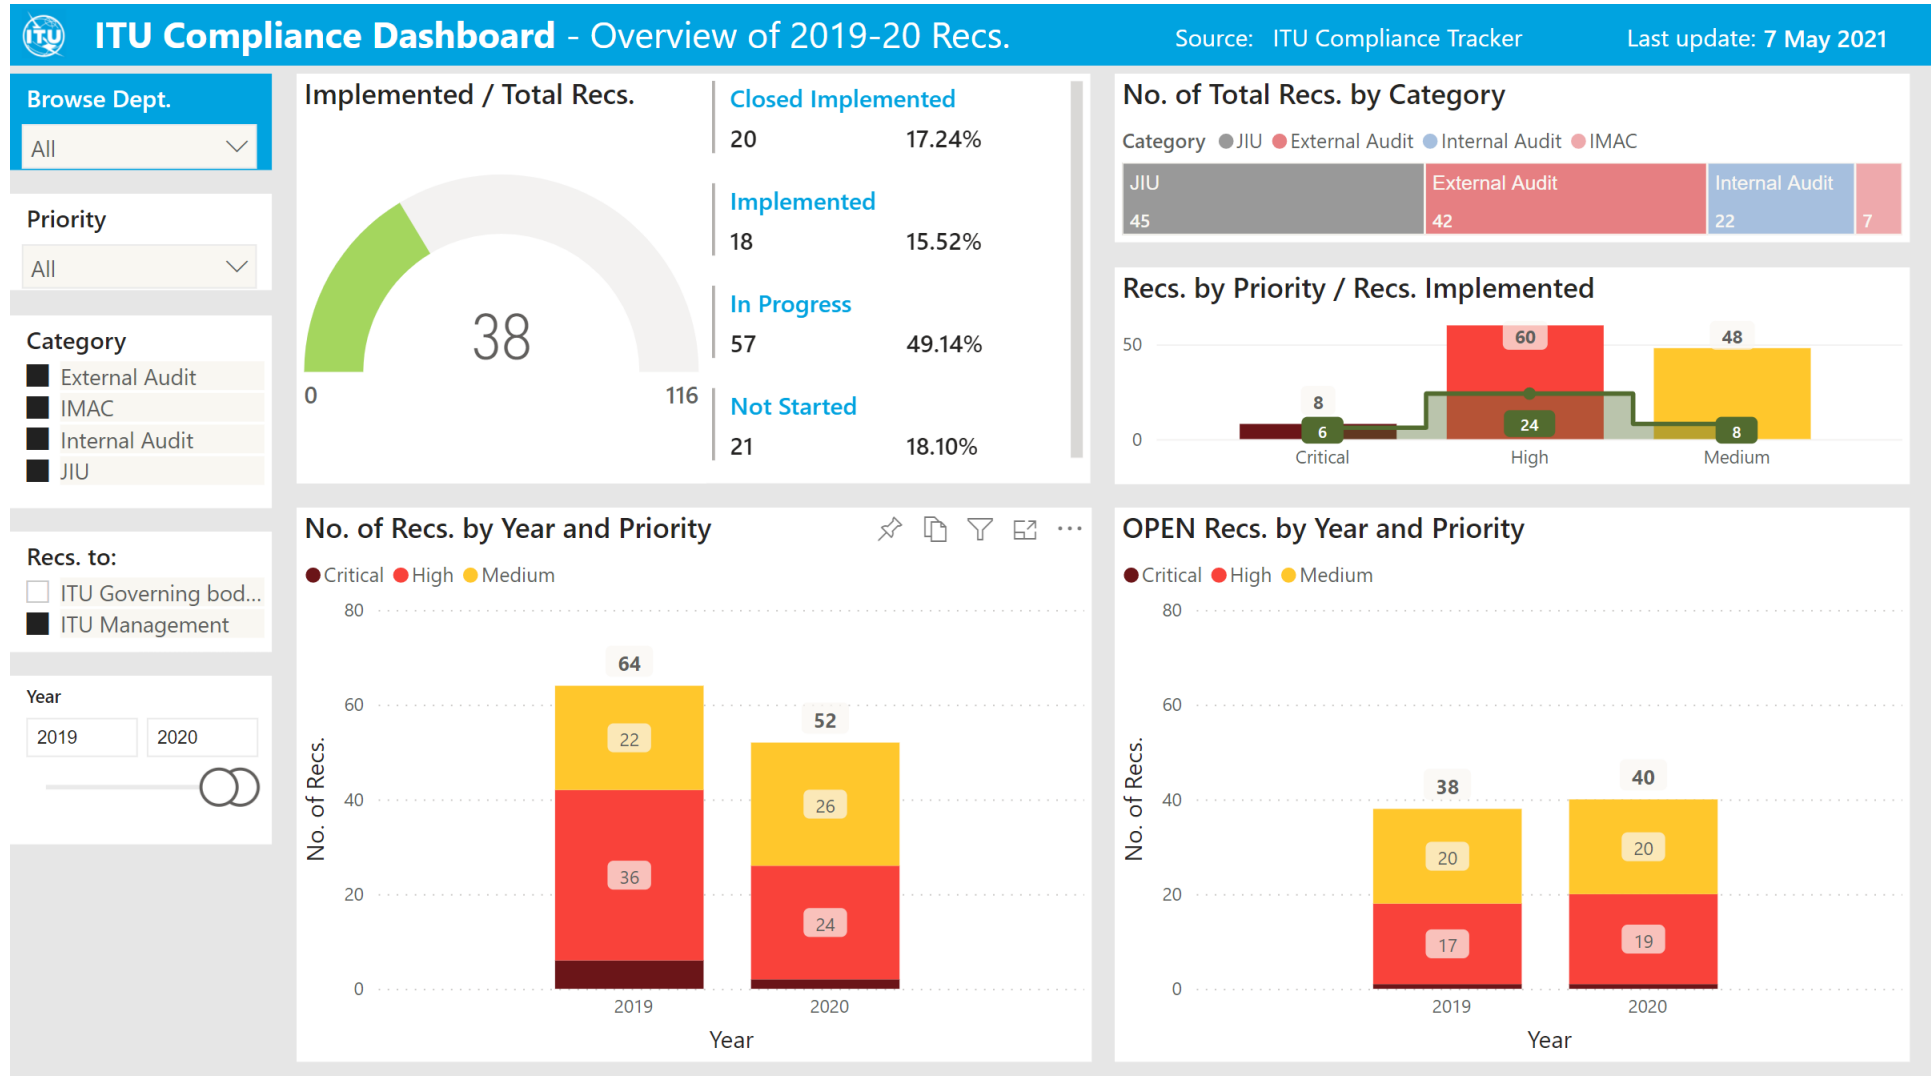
ITU Compliance Dashboard - Overview of 2019-20 Recs.

Source: ITU Compliance Tracker

Last update: 7 May 2021

Browse Dept.

All

Priority

All

Category

External Audit

IMAC

Internal Audit

JIU

Recs. to:

ITU Governing bod...

ITU Management

Year

2019

2020

Implemented / Total Recs.

38

0

116

Closed Implemented

20 17.24%

Implemented

18 15.52%

In Progress

57 49.14%

Not Started

21 18.10%

No. of Total Recs. by Category

Category ● JIU ● External Audit ● Internal Audit ● IMAC

| JIU 45 | External Audit 42 | Internal Audit 22 | 7 |
|---|---|---|---|

Recs. by Priority / Recs. Implemented

50

0

8

6

Critical

60

24

High

48

8

Medium

No. of Recs. by Year and Priority

● Critical ● High ● Medium

80

60

40

20

0

No. of Recs.

64

22

36

52

26

24

2019

2020

Year

OPEN Recs. by Year and Priority

● Critical ● High ● Medium

80

60

40

20

0

No. of Recs.

38

20

17

40

20

19

2019

2020

Year